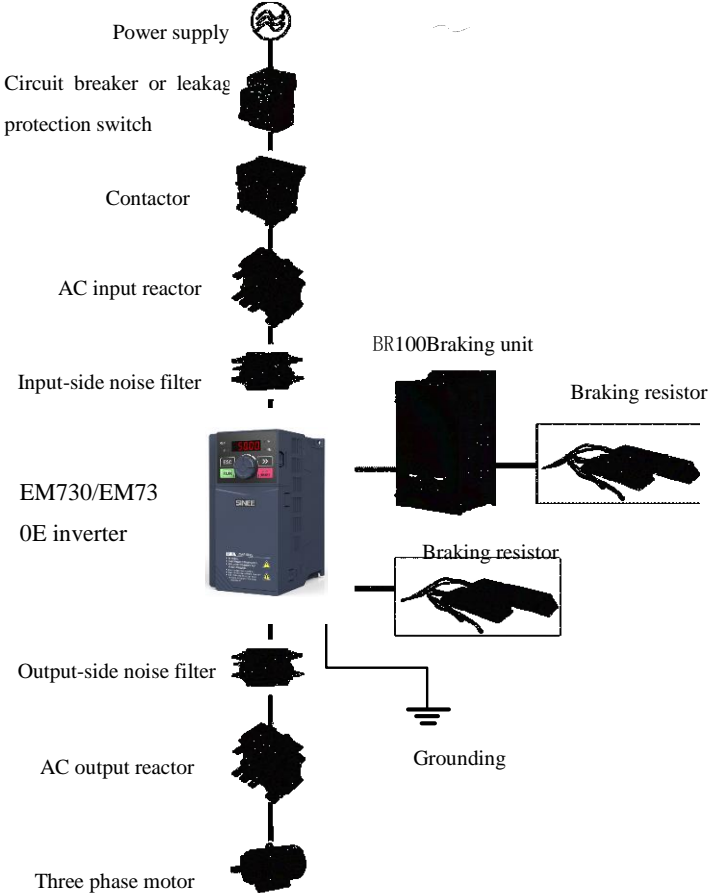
Power supply

Circuit breaker or leakag protection switch

Contactor

AC input reactor

BR100Braking unit

Input-side noise filter

Braking resistor

EM730/EM73 0E inverter

ESC

SINEE

Braking resistor

Output-side noise filter

Grounding

AC output reactor

Three phase motor